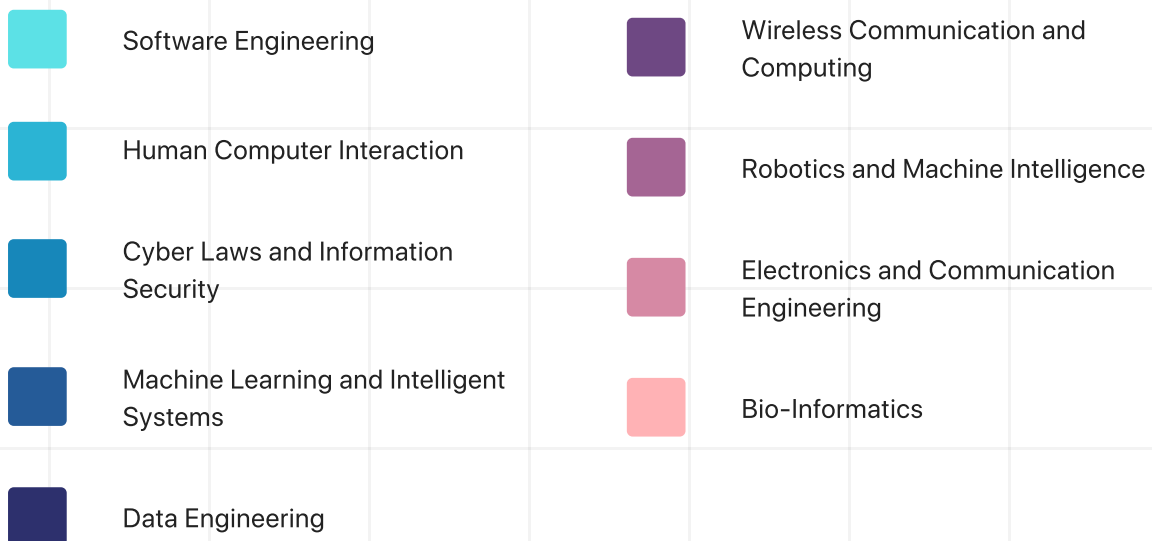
Software Engineering

Human Computer Interaction

Cyber Laws and Information Security

Machine Learning and Intelligent Systems

Data Engineering

Wireless Communication and Computing

Robotics and Machine Intelligence

Electronics and Communication Engineering

Bio-Informatics